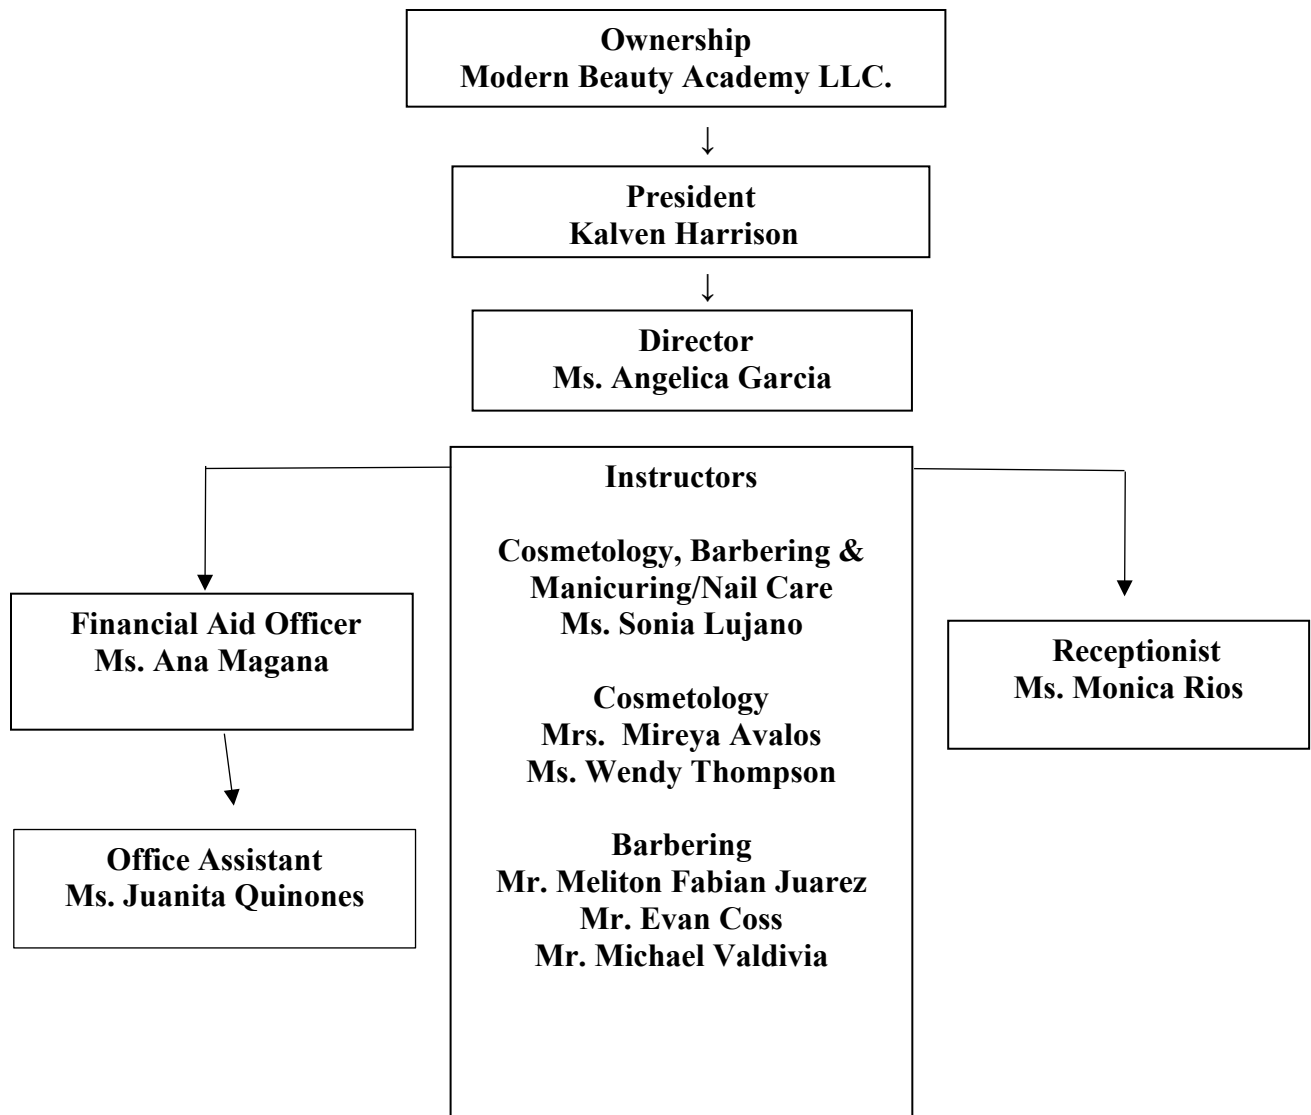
Ownership
Modern Beauty Academy LLC.

↓

President
Kalven Harrison

↓

Director
Ms. Angelica Garcia

Instructors

Cosmetology, Barbering & Manicuring/Nail Care
Ms. Sonia Lujano

Cosmetology
Mrs. Mireya Avalos
Ms. Wendy Thompson

Barbering
Mr. Meliton Fabian Juarez
Mr. Evan Coss
Mr. Michael Valdivia

Financial Aid Officer
Ms. Ana Magana

Office Assistant
Ms. Juanita Quinones

Receptionist
Ms. Monica Rios